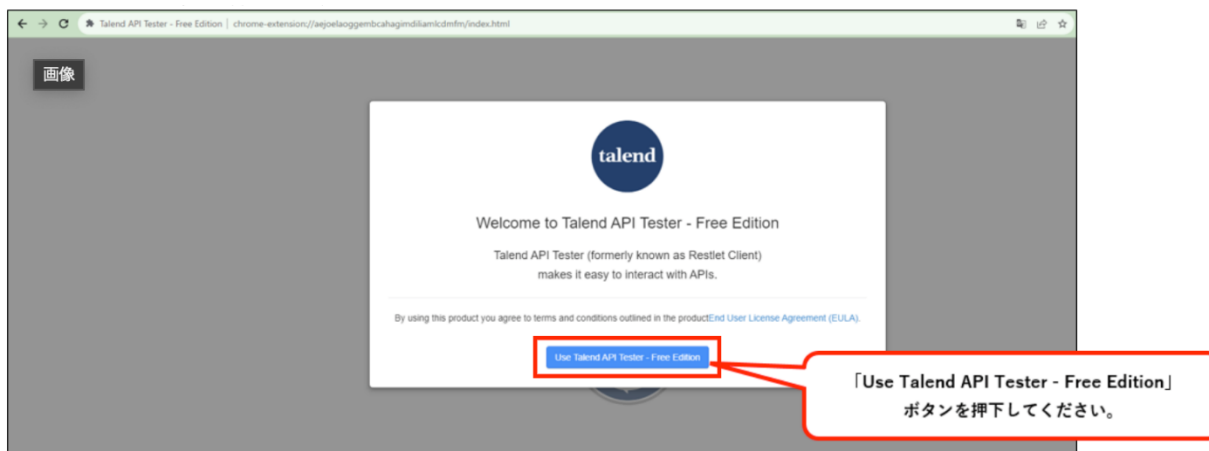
Talend API Tester - Free Edition | chrome-extension://aejoelaoggembcahagimdiliamlcdmfm/index.html

画像

talend

Welcome to Talend API Tester - Free Edition

Talend API Tester (formerly known as Restlet Client) makes it easy to interact with APIs.

By using this product you agree to terms and conditions outlined in the productEnd User License Agreement (EULA).

Use Talend API Tester - Free Edition

「Use Talend API Tester - Free Edition」
ボタンを押下してください。